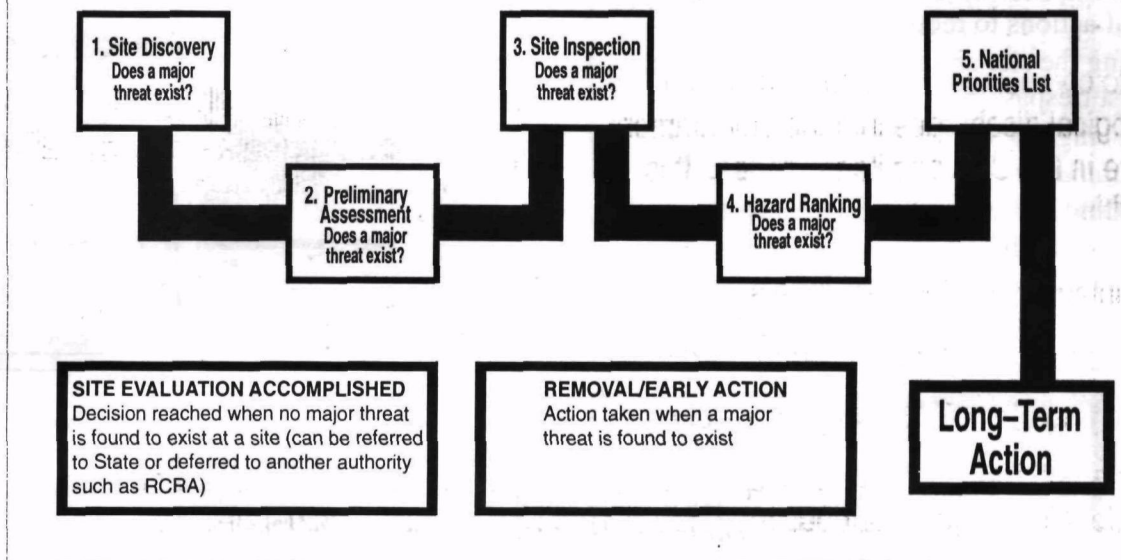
1. Site Discovery
Does a major threat exist?

2. Preliminary Assessment
Does a major threat exist?

3. Site Inspection
Does a major threat exist?

4. Hazard Ranking
Does a major threat exist?

5. National Priorities List

SITE EVALUATION ACCOMPLISHED
Decision reached when no major threat is found to exist at a site (can be referred to State or deferred to another authority such as RCRA)

REMOVAL/EARLY ACTION
Action taken when a major threat is found to exist

Long–Term Action